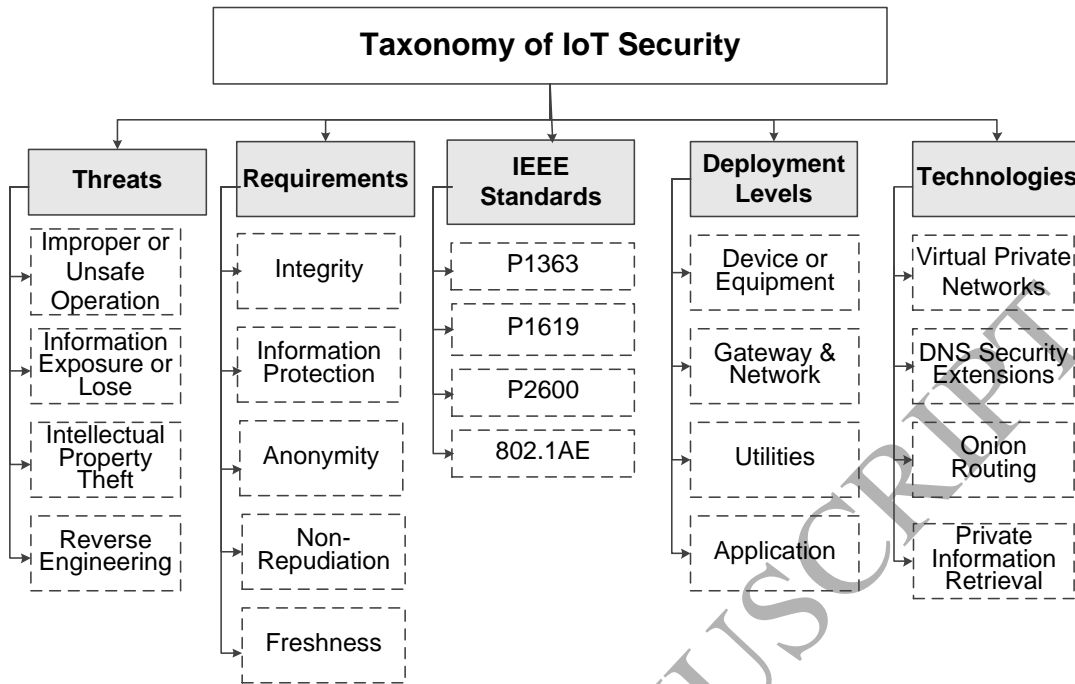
Taxonomy of IoT Security

Threats
Improper or Unsafe Operation
Information Exposure or Lose
Intellectual Property Theft
Reverse Engineering

Requirements
Integrity
Information Protection
Anonymity
Non-Repudiation
Freshness

IEEE Standards
P1363
P1619
P2600
802.1AE

Deployment Levels
Device or Equipment
Gateway & Network
Utilities
Application

Technologies
Virtual Private Networks
DNS Security Extensions
Onion Routing
Private Information Retrieval

USCRIPT